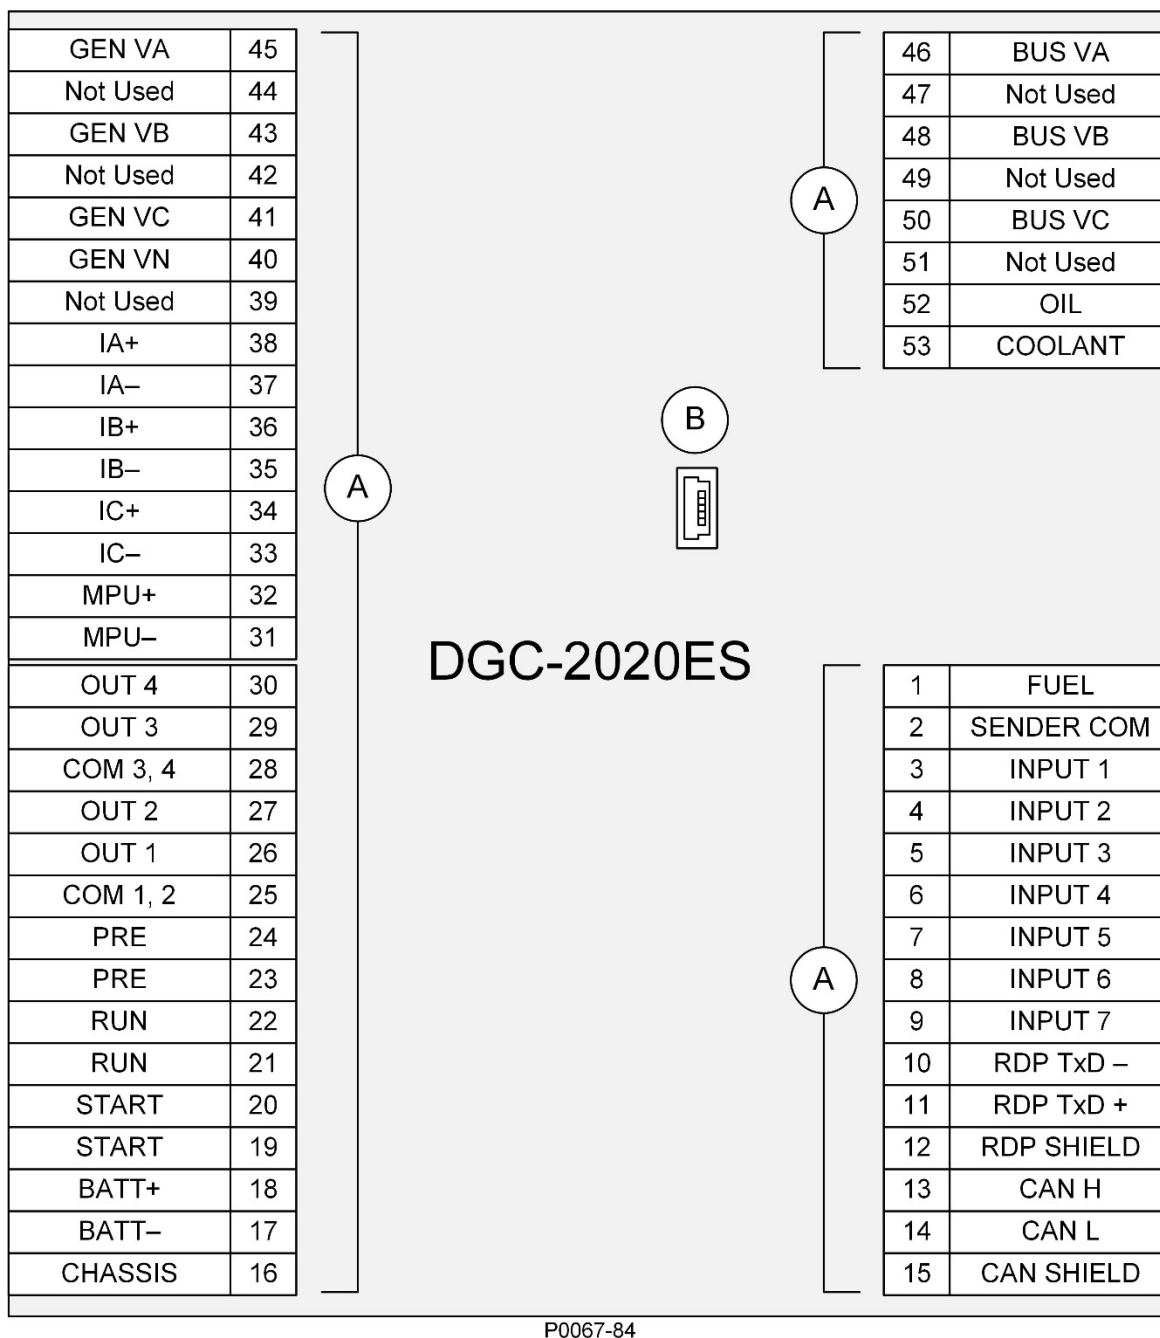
| GEN VA | 45 |
|---|---|
| Not Used | 44 |
| GEN VB | 43 |
| Not Used | 42 |
| GEN VC | 41 |
| GEN VN | 40 |
| Not Used | 39 |
| IA+ | 38 |
| IA– | 37 |
| IB+ | 36 |
| IB– | 35 |
| IC+ | 34 |
| IC– | 33 |
| MPU+ | 32 |
| MPU– | 31 |
| OUT 4 | 30 |
| OUT 3 | 29 |
| COM 3, 4 | 28 |
| OUT 2 | 27 |
| OUT 1 | 26 |
| COM 1, 2 | 25 |
| PRE | 24 |
| PRE | 23 |
| RUN | 22 |
| RUN | 21 |
| START | 20 |
| START | 19 |
| BATT+ | 18 |
| BATT– | 17 |
| CHASSIS | 16 |

A

| 46 | BUS VA |
|---|---|
| 47 | Not Used |
| 48 | BUS VB |
| 49 | Not Used |
| 50 | BUS VC |
| 51 | Not Used |
| 52 | OIL |
| 53 | COOLANT |

A

B

DGC-2020ES

| 1 | FUEL |
|---|---|
| 2 | SENDER COM |
| 3 | INPUT 1 |
| 4 | INPUT 2 |
| 5 | INPUT 3 |
| 6 | INPUT 4 |
| 7 | INPUT 5 |
| 8 | INPUT 6 |
| 9 | INPUT 7 |
| 10 | RDP TxD – |
| 11 | RDP TxD + |
| 12 | RDP SHIELD |
| 13 | CAN H |
| 14 | CAN L |
| 15 | CAN SHIELD |

A

P0067-84